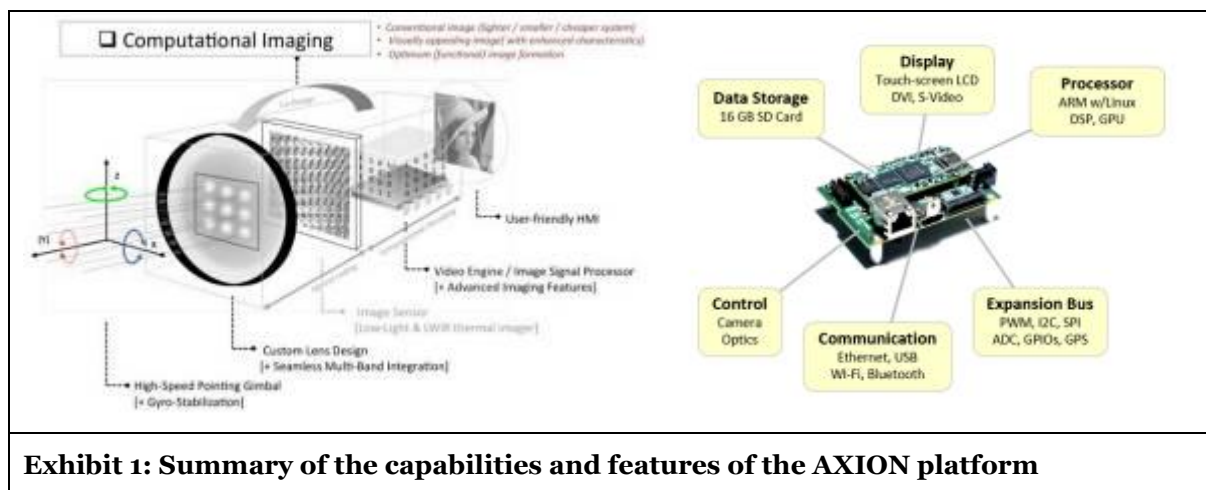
❑ Computational Imaging

• Conventional image (lighter / smaller / cheaper system)
• Visually appealing image with enhanced characteristics
• Optimum (functional) image formation

z

(x)

x

User-friendly HMI

Video Engine / Image Signal Processor
[+ Advanced Imaging Features]

Image Sensor
[Low-Light & LWIR thermal imager]

Custom-Lens Design
[+ Seamless Multi-Band Integration]

High-Speed Pointing Gimbal
[+ Gyro-Stabilization]

Data Storage
16 GB SD Card

Display
Touch-screen LCD
DVI, S-Video

Processor
ARM w/Linux
DSP, GPU

Control
Camera
Optics

Communication
Ethernet, USB
Wi-Fi, Bluetooth

Expansion Bus
PWM, I2C, SPI
ADC, GPIOs, GPS

Exhibit 1: Summary of the capabilities and features of the AXION platform